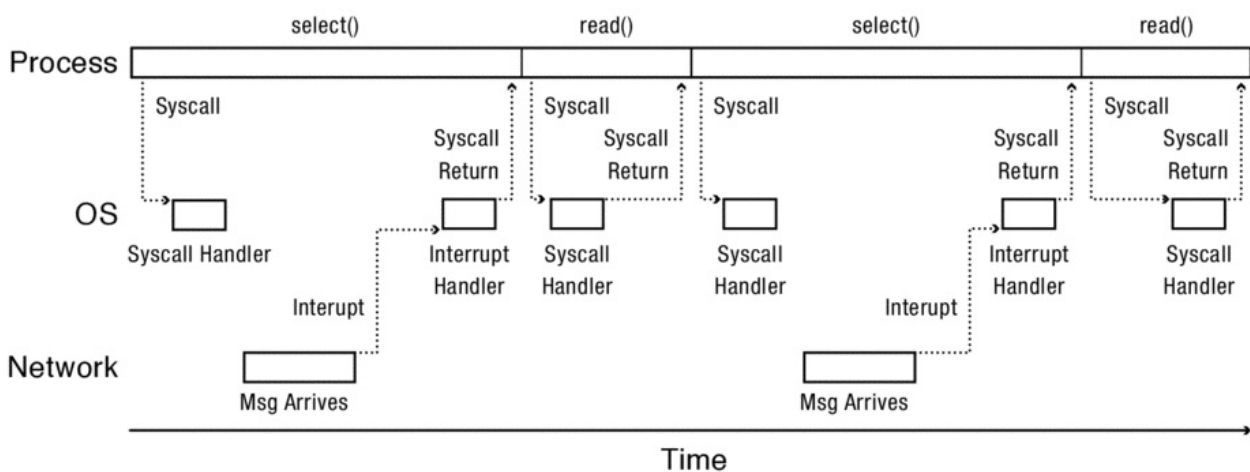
select() read() select() read()

Process

Syscall

Syscall Return

Syscall

Syscall Return

Syscall

Syscall Return

Syscall

Syscall Return

OS

Syscall Handler

Interrupt Handler

Syscall Handler

Syscall Handler

Interrupt Handler

Syscall Handler

Interupt

Interupt

Network

Msg Arrives

Msg Arrives

Time